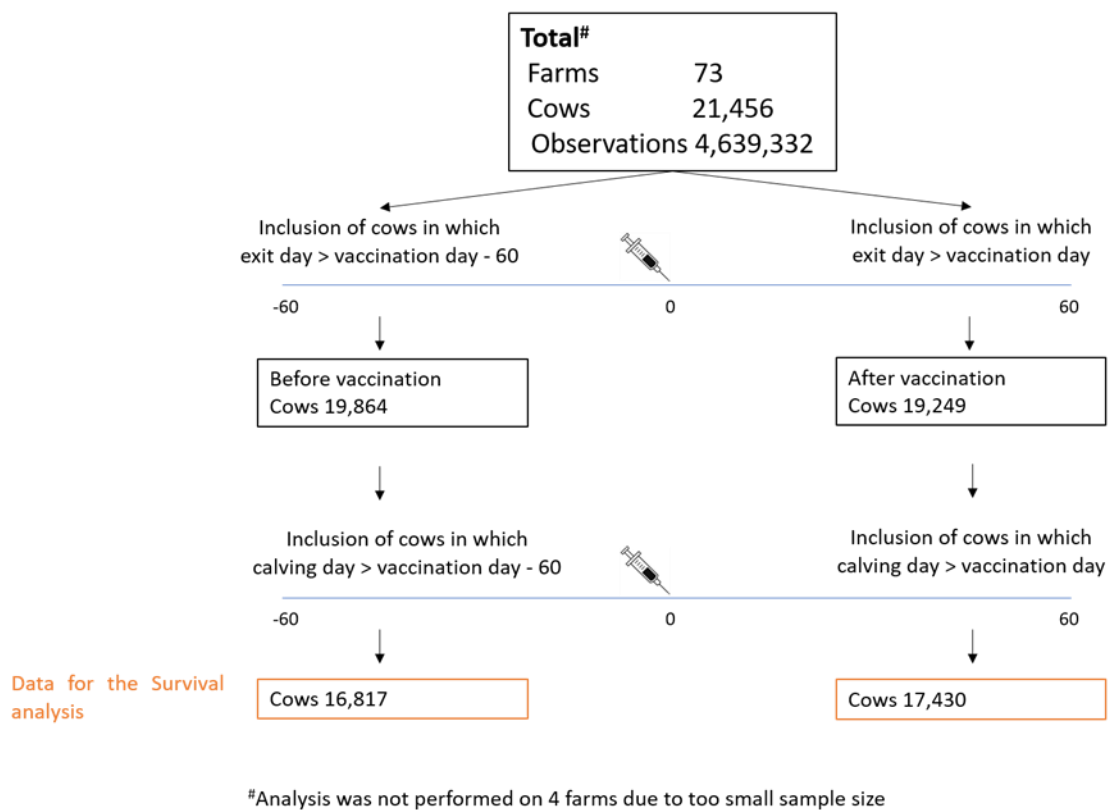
Total#
Farms 73
Cows 21,456
Observations 4,639,332

Inclusion of cows in which exit day > vaccination day - 60

Inclusion of cows in which exit day > vaccination day

-60
0
60

Before vaccination
Cows 19,864

After vaccination
Cows 19,249

Inclusion of cows in which calving day > vaccination day - 60

Inclusion of cows in which calving day > vaccination day

-60
0
60

Data for the Survival analysis

Cows 16,817

Cows 17,430

#Analysis was not performed on 4 farms due to too small sample size